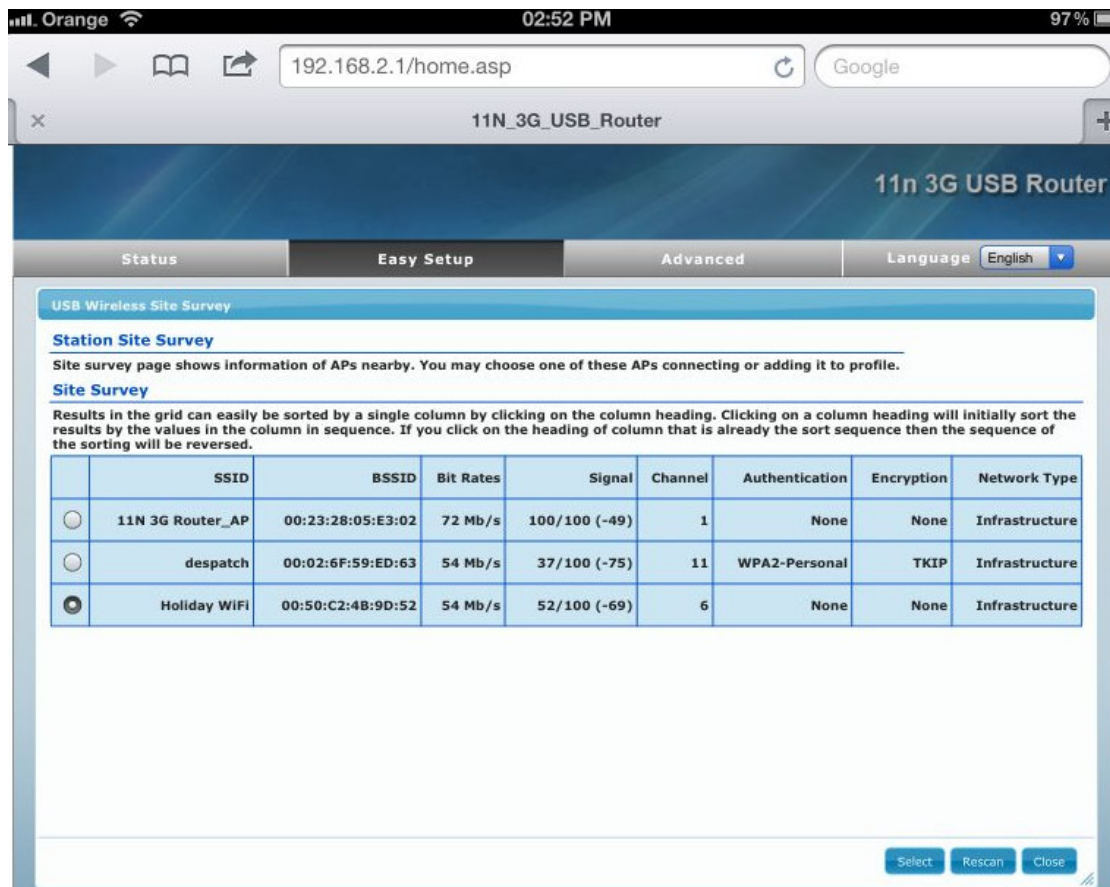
Orange 02:52 PM 97%

192.168.2.1/home.asp

Google

×

11N_3G_USB_Router

11n 3G USB Router

Status Easy Setup Advanced Language English

USB Wireless Site Survey

Station Site Survey

Site survey page shows information of APs nearby. You may choose one of these APs connecting or adding it to profile.

Site Survey

Results in the grid can easily be sorted by a single column by clicking on the column heading. Clicking on a column heading will initially sort the results by the values in the column in sequence. If you click on the heading of column that is already the sort sequence then the sequence of the sorting will be reversed.

| | SSID | BSSID | Bit Rates | Signal | Channel | Authentication | Encryption | Network Type |
|---|---|---|---|---|---|---|---|---|
| | 11N 3G Router_AP | 00:23:28:05:E3:02 | 72 Mb/s | 100/100 (-49) | 1 | None | None | Infrastructure |
| | despatch | 00:02:6F:59:ED:63 | 54 Mb/s | 37/100 (-75) | 11 | WPA2-Personal | TKIP | Infrastructure |
| | Holiday WiFi | 00:50:C2:4B:9D:52 | 54 Mb/s | 52/100 (-69) | 6 | None | None | Infrastructure |

Select Rescan Close